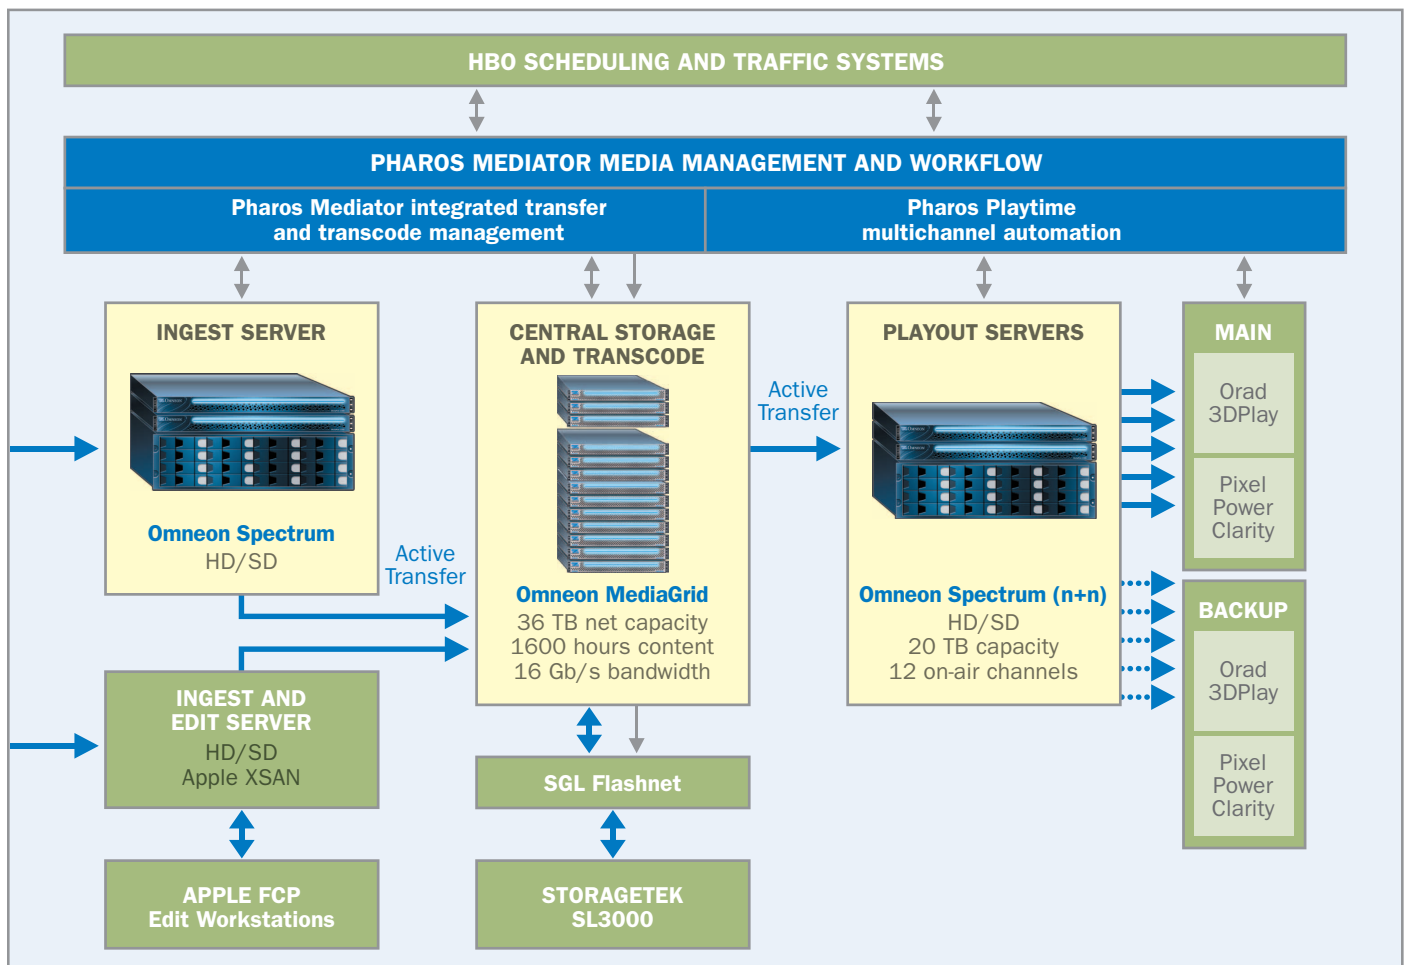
HBO SCHEDULING AND TRAFFIC SYSTEMS

PHAROS MEDIATOR MEDIA MANAGEMENT AND WORKFLOW

Pharos Mediator integrated transfer and transcode management

Pharos Playtime multichannel automation

INGEST SERVER

Omneon Spectrum
HD/SD

Active Transfer

CENTRAL STORAGE AND TRANSCODE

Omneon MediaGrid
36 TB net capacity
1600 hours content
16 Gb/s bandwidth

Active Transfer

PLAYOUT SERVERS

Omneon Spectrum (n+n)
HD/SD
20 TB capacity
12 on-air channels

MAIN

Orad 3DPlay

Pixel Power Clarity

BACKUP

Orad 3DPlay

Pixel Power Clarity

INGEST AND EDIT SERVER
HD/SD
Apple XSAN

SGL Flashnet

APPLE FCP Edit Workstations

STORAGETEK SL3000